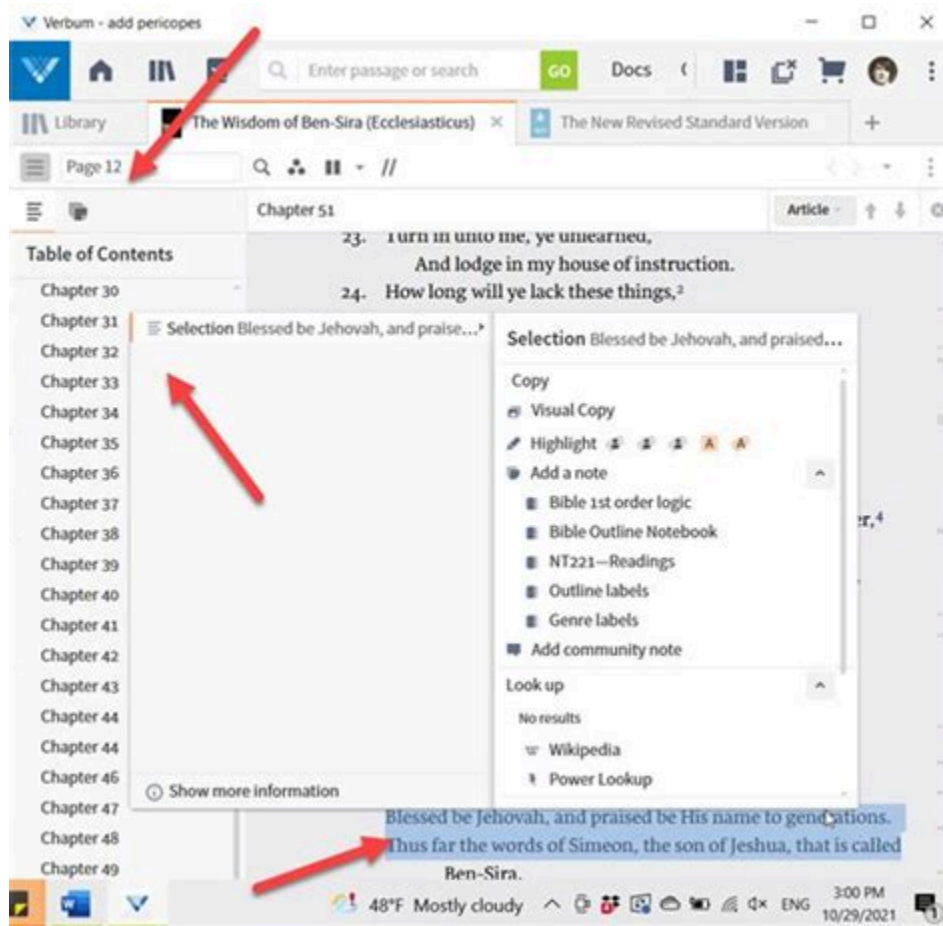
Verbum - add pericopes

Enter passage or search GO Docs

Library The Wisdom of Ben-Sira (Ecclesiasticus) × The New Revised Standard Version +

Page 12

Chapter 51 Article

Table of Contents

Chapter 30
Chapter 31
Chapter 32
Chapter 33
Chapter 34
Chapter 35
Chapter 36
Chapter 37
Chapter 38
Chapter 39
Chapter 40
Chapter 41
Chapter 42
Chapter 43
Chapter 44
Chapter 44
Chapter 46
Chapter 47
Chapter 48
Chapter 49

23. Turn in unto me, ye unlearned,
And lodge in my house of instruction.
24. How long will ye lack these things,²

Selection Blessed be Jehovah, and praise...

Show more information

Selection Blessed be Jehovah, and praised...

Copy
Visual Copy
Highlight A A
Add a note
Bible 1st order logic
Bible Outline Notebook
NT221—Readings
Outline labels
Genre labels
Add community note
Look up
No results
Wikipedia
Power Lookup

er,⁴

Blessed be Jehovah, and praised be His name to generations.
Thus far the words of Simeon, the son of Jeshua, that is called
Ben-Sira.

48°F Mostly cloudy ENG 3:00 PM 10/29/2021